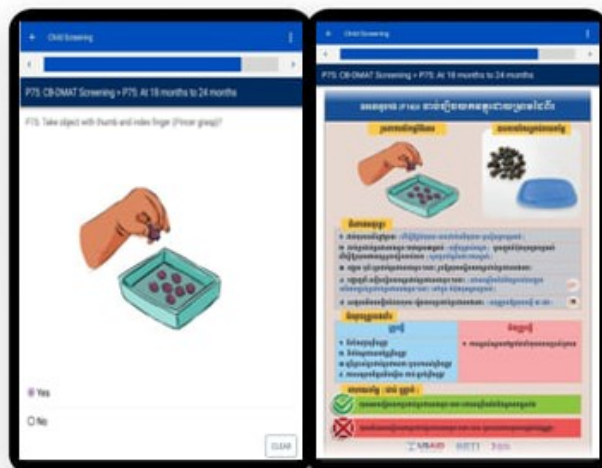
Child Screening

P75: CB-DMAT Screening > P75: At 18 months to 24 months

P75: Take object with thumb and index finger (Pincer grasp)?

Yes

No

CLEAR

Child Screening

P75: CB-DMAT Screening > P75: At 18 months to 24 months

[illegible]

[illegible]

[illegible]

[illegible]

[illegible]

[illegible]

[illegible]

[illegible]

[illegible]

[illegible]

USAID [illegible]